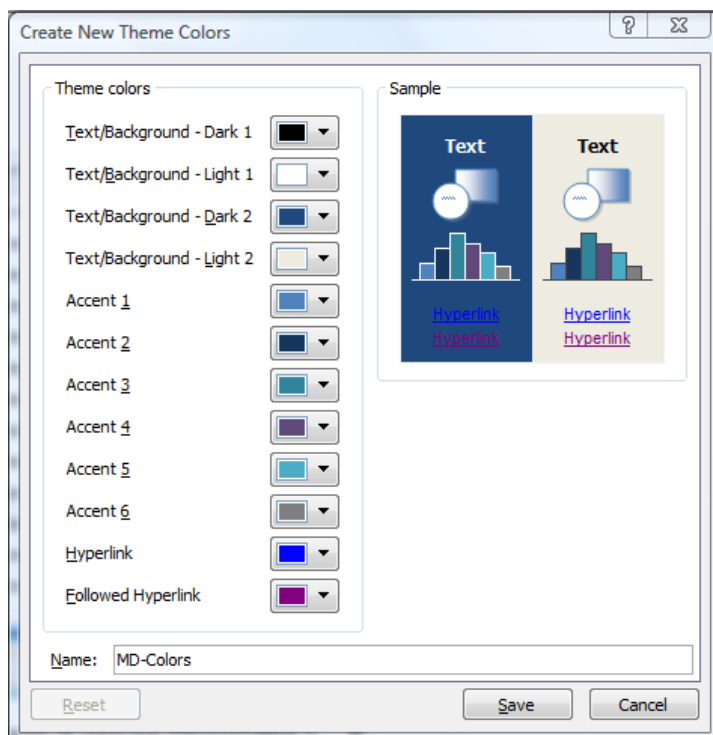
Create New Theme Colors

?

Theme colors

Text/Background - Dark 1

Text/Background - Light 1

Text/Background - Dark 2

Text/Background - Light 2

Accent 1

Accent 2

Accent 3

Accent 4

Accent 5

Accent 6

Hyperlink

Followed Hyperlink

Sample

Text

Hyperlink

Hyperlink

Text

Hyperlink

Hyperlink

Name: MD-Colors

Reset

Save

Cancel